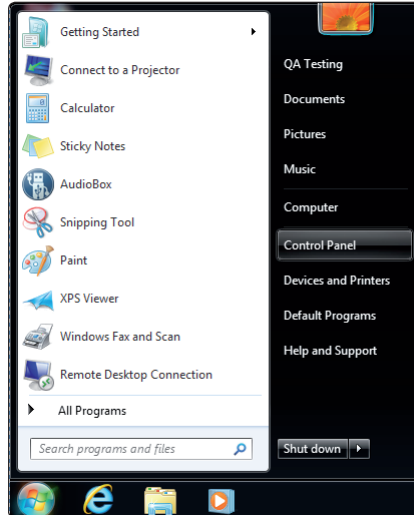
Getting Started
Connect to a Projector
Calculator
Sticky Notes
AudioBox
Snipping Tool
Paint
XPS Viewer
Windows Fax and Scan
Remote Desktop Connection
All Programs
Search programs and files

QA Testing
Documents
Pictures
Music
Computer
Control Panel
Devices and Printers
Default Programs
Help and Support
Shut down